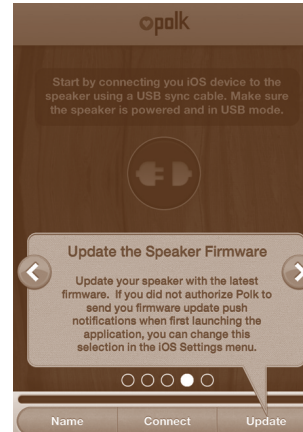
polk

Start by connecting you iOS device to the speaker using a USB sync cable. Make sure the speaker is powered and in USB mode.

Update the Speaker Firmware

Update your speaker with the latest firmware. If you did not authorize Polk to send you firmware update push notifications when first launching the application, you can change this selection in the iOS Settings menu.

Name
Connect
Update